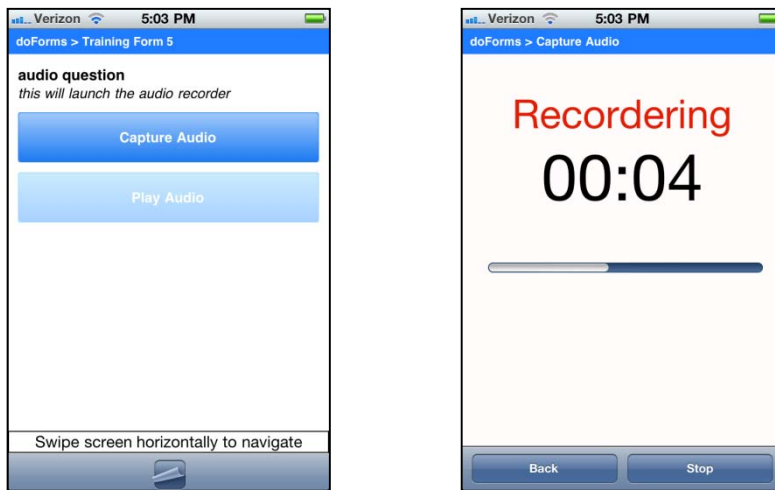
Verizon 5:03 PM
doForms > Training Form 5

audio question
this will launch the audio recorder

Capture Audio

Play Audio

Swipe screen horizontally to navigate

Verizon 5:03 PM
doForms > Capture Audio

Recordering
00:04

Back
Stop